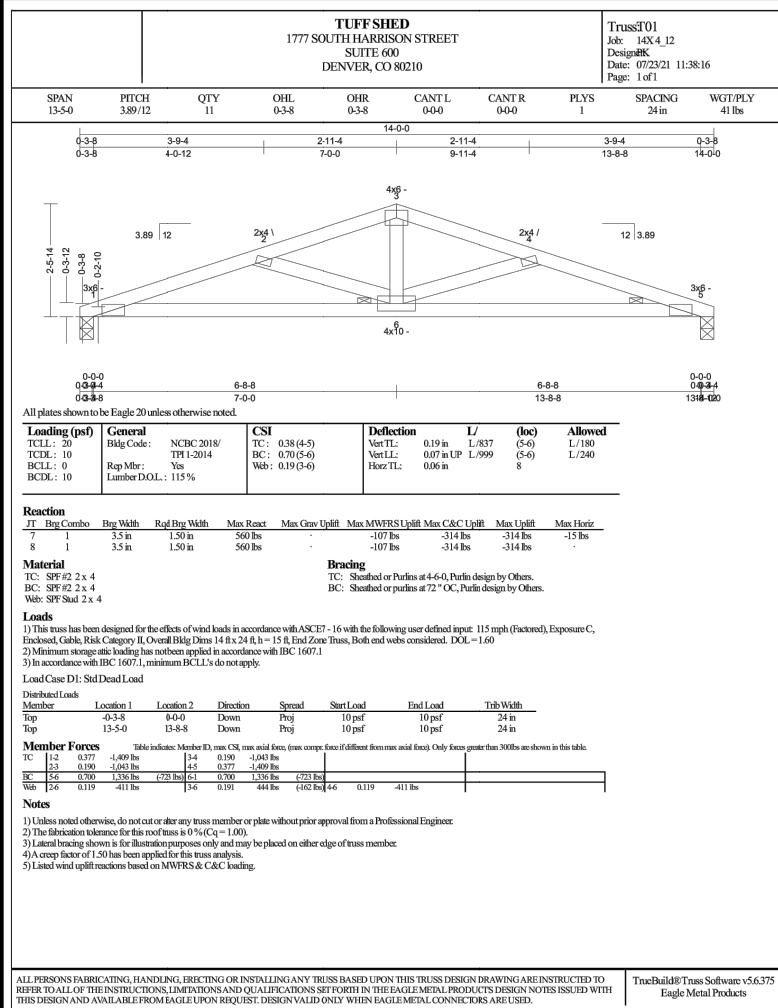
TUFF SHED
1777 SOUTH HARRISON STREET
SUITE 600
DENVER, CO 80210

Truss: T01
Job: 14X4_12
Designer: PK
Date: 07/23/21 11:38:16
Page: 1 of 1

| SPAN | PITCH | QTY | OHL | OHR | CANT L | CANT R | PLYS | SPACING | WGT/PLY |
|---|---|---|---|---|---|---|---|---|---|
| 13-5-0 | 3.89/12 | 11 | 0-3-8 | 0-3-8 | 0-0-0 | 0-0-0 | 1 | 24 in | 41 lbs |

14-0-0
0-3-8 3-9-4 2-11-4 2-11-4 3-9-4 0-3-8
0-3-8 4-0-12 7-0-0 9-11-4 13-8-8 14-0-0

4x6 -
3
3.89 12
2x4 \
2
2x4 /
4
12 3.89
2-5-14
0-3-12
0-3-8
0-2-10
3x6 -
1
3x6 -
5
6
4x10 -

0-0-0
0-3-8 0-3-4
0-3-8
6-8-8
7-0-0
6-8-8
13-8-8
0-0-0
0-0-0 0-3-4
13-8-8 14-0-0

All plates shown to be Eagle 20 unless otherwise noted.

| Loading (psf) | General | CSI | Deflection | L/ | (loc) | Allowed |
|---|---|---|---|---|---|---|
| TCLL: 20 | Bldg Code: NCBC 2018/ TPI 1-2014 | TC: 0.38 (4-5) | Vert TL: 0.19 in | L/837 | (5-6) | L/180 |
| TCDL: 10 | | BC: 0.70 (5-6) | Vert LL: 0.07 in UP | L/999 | (5-6) | L/240 |
| BCLL: 0 | Rep Mbr: Yes | Web: 0.19 (3-6) | Horz TL: 0.06 in | | 8 | |
| BCDL: 10 | Lumber D.O.L.: 115 % | | | | | |

Reaction
| JT | Brg Combo | Brg Width | Rqd Brg Width | Max React | Max Grav Uplift | Max MWFRS Uplift | Max C&C Uplift | Max Uplift | Max Horiz |
|---|---|---|---|---|---|---|---|---|---|
| 7 | 1 | 3.5 in | 1.50 in | 560 lbs | - | -107 lbs | -314 lbs | -314 lbs | -15 lbs |
| 8 | 1 | 3.5 in | 1.50 in | 560 lbs | - | -107 lbs | -314 lbs | -314 lbs | - |

Material
TC: SPF #2 2 x 4
BC: SPF #2 2 x 4
Web: SPF Stud 2 x 4

Bracing
TC: Sheathed or Purlins at 4-6-0, Purlin design by Others.
BC: Sheathed or purlins at 72 " OC, Purlin design by Others.

Loads
1) This truss has been designed for the effects of wind loads in accordance with ASCE7 - 16 with the following user defined input: 115 mph (Factored), Exposure C, Enclosed, Gable, Risk Category II, Overall Bldg Dims 14 ft x 24 ft, h = 15 ft, End Zone Truss, Both end webs considered. DOL = 1.60
2) Minimum storage attic loading has not been applied in accordance with IBC 1607.1
3) In accordance with IBC 1607.1, minimum BCLL's do not apply.

Load Case D1: Std Dead Load

Distributed Loads
| Member | Location 1 | Location 2 | Direction | Spread | Start Load | End Load | Trib Width |
|---|---|---|---|---|---|---|---|
| Top | -0-3-8 | 0-0-0 | Down | Proj | 10 psf | 10 psf | 24 in |
| Top | 13-5-0 | 13-8-8 | Down | Proj | 10 psf | 10 psf | 24 in |

Member Forces Table indicates: Member ID, max CSI, max axial force, (max compr. force if different from max axial force). Only forces greater than 300lbs are shown in this table.
| | | | | | | | | | | |
|---|---|---|---|---|---|---|---|---|---|---|
| TC | 1-2 | 0.377 | -1,409 lbs | | 3-4 | 0.190 | -1,043 lbs | | | |
| | 2-3 | 0.190 | -1,043 lbs | | 4-5 | 0.377 | -1,409 lbs | | | |
| BC | 5-6 | 0.700 | 1,336 lbs | (-723 lbs) | 6-1 | 0.700 | 1,336 lbs | (-723 lbs) | | |
| Web | 2-6 | 0.119 | -411 lbs | | 3-6 | 0.191 | 444 lbs | (-162 lbs) | 4-6 | 0.119 -411 lbs |

Notes
1) Unless noted otherwise, do not cut or alter any truss member or plate without prior approval from a Professional Engineer.
2) The fabrication tolerance for this roof truss is 0 % (Cq = 1.00).
3) Lateral bracing shown is for illustration purposes only and may be placed on either edge of truss member.
4) A creep factor of 1.50 has been applied for this truss analysis.
5) Listed wind uplift reactions based on MWFRS & C&C loading.

ALL PERSONS FABRICATING, HANDLING, ERECTING OR INSTALLING ANY TRUSS BASED UPON THIS TRUSS DESIGN DRAWING ARE INSTRUCTED TO REFER TO ALL OF THE INSTRUCTIONS, LIMITATIONS AND QUALIFICATIONS SET FORTH IN THE EAGLE METAL PRODUCTS DESIGN NOTES ISSUED WITH THIS DESIGN AND AVAILABLE FROM EAGLE UPON REQUEST. DESIGN VALID ONLY WHEN EAGLE METAL CONNECTORS ARE USED.

TrueBuild® Truss Software v5.6.375
Eagle Metal Products